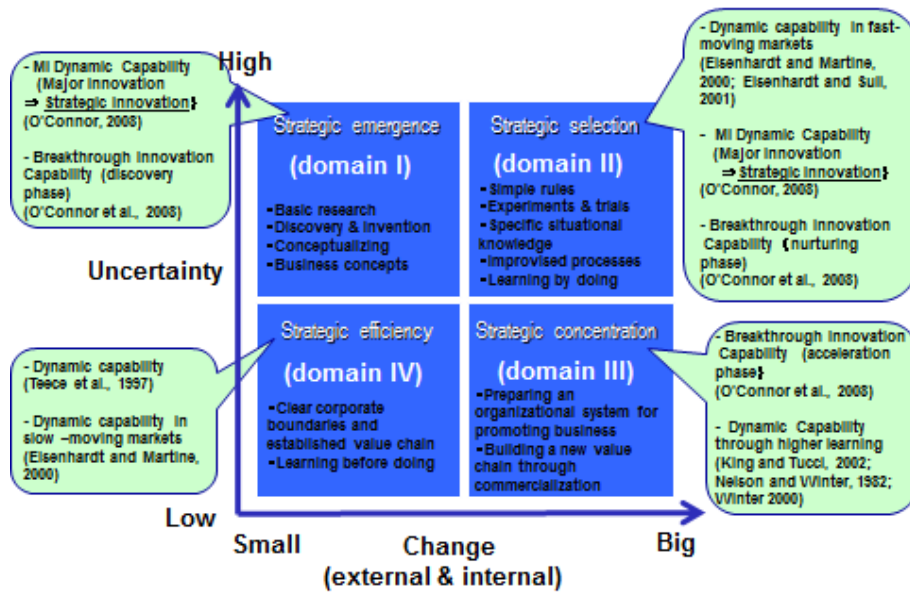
- MI Dynamic Capability (Major innovation ⇒ Strategic innovation}
(O'Connor, 2008)

- Breakthrough innovation Capability (discovery phase)
(O'Connor et al., 2008)

High

Strategic emergence

(domain I)

•Basic research
•Discovery & invention
•Conceptualizing
•Business concepts

Strategic selection

(domain II)

•Simple rules
•Experiments & trials
•Specific situational knowledge
•Improvised processes
•Learning by doing

- Dynamic capability in fast-moving markets
(Eisenhardt and Martine, 2000; Eisenhardt and Sull, 2001)

- MI Dynamic Capability (Major innovation ⇒ Strategic innovation}
(O'Connor, 2008)

- Breakthrough innovation Capability {nurturing phase)
(O'Connor et al., 2008)

Uncertainty

- Dynamic capability
(Teece et al., 1997)

- Dynamic capability in slow –moving markets
(Eisenhardt and Martine, 2000)

Strategic efficiency

(domain IV)

•Clear corporate boundaries and established value chain
•Learning before doing

Strategic concentration

(domain III)

•Preparing an organizational system for promoting business
•Building a new value chain through commercialization

- Breakthrough innovation Capability (acceleration phase)
(O'Connor et al., 2008)

- Dynamic Capability through higher learning
(King and Tucci, 2002; Nelson and Winter, 1982; Winter 2000)

Low

Small

Change
(external & internal)

Big